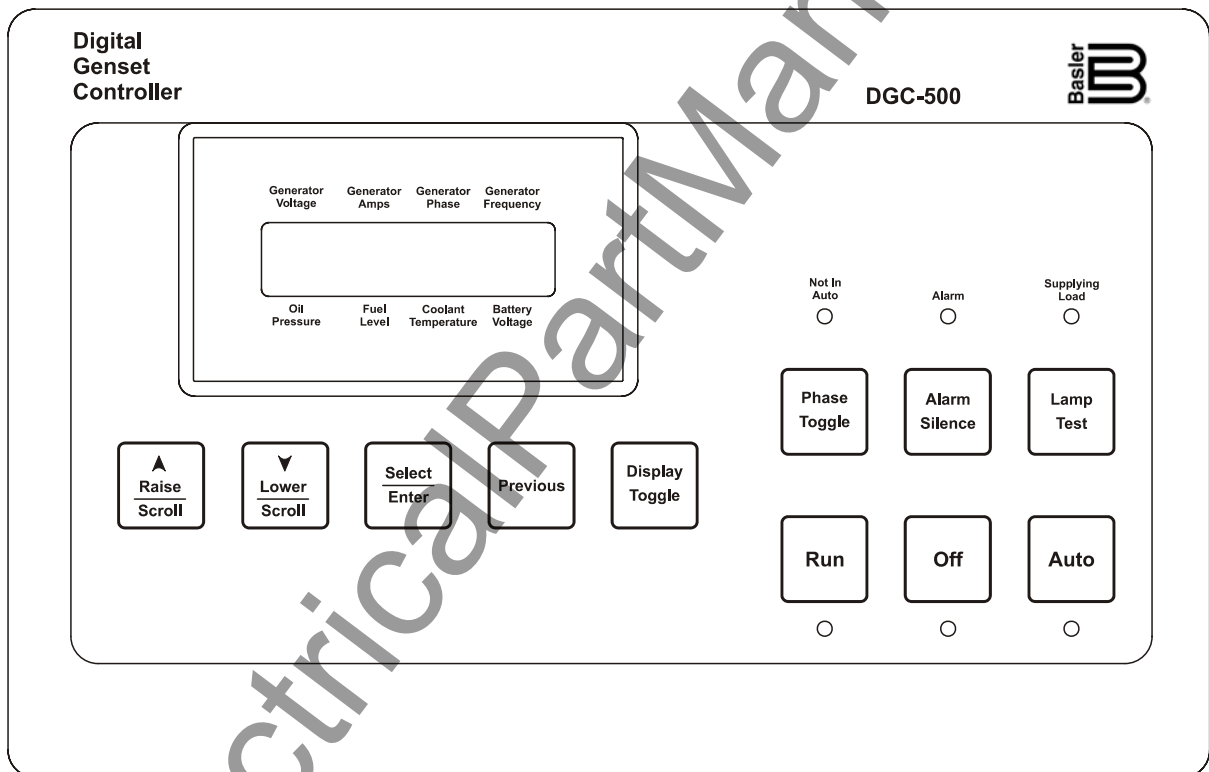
Digital
Genset
Controller

DGC-500

Basler

Generator Voltage
Generator Amps
Generator Phase
Generator Frequency

Oil Pressure
Fuel Level
Coolant Temperature
Battery Voltage

Not In Auto
Alarm
Supplying Load

Phase Toggle
Alarm Silence
Lamp Test

Raise
Scroll

Lower
Scroll

Select
Enter

Previous

Display Toggle

Run
Off
Auto

ctricalPartMan